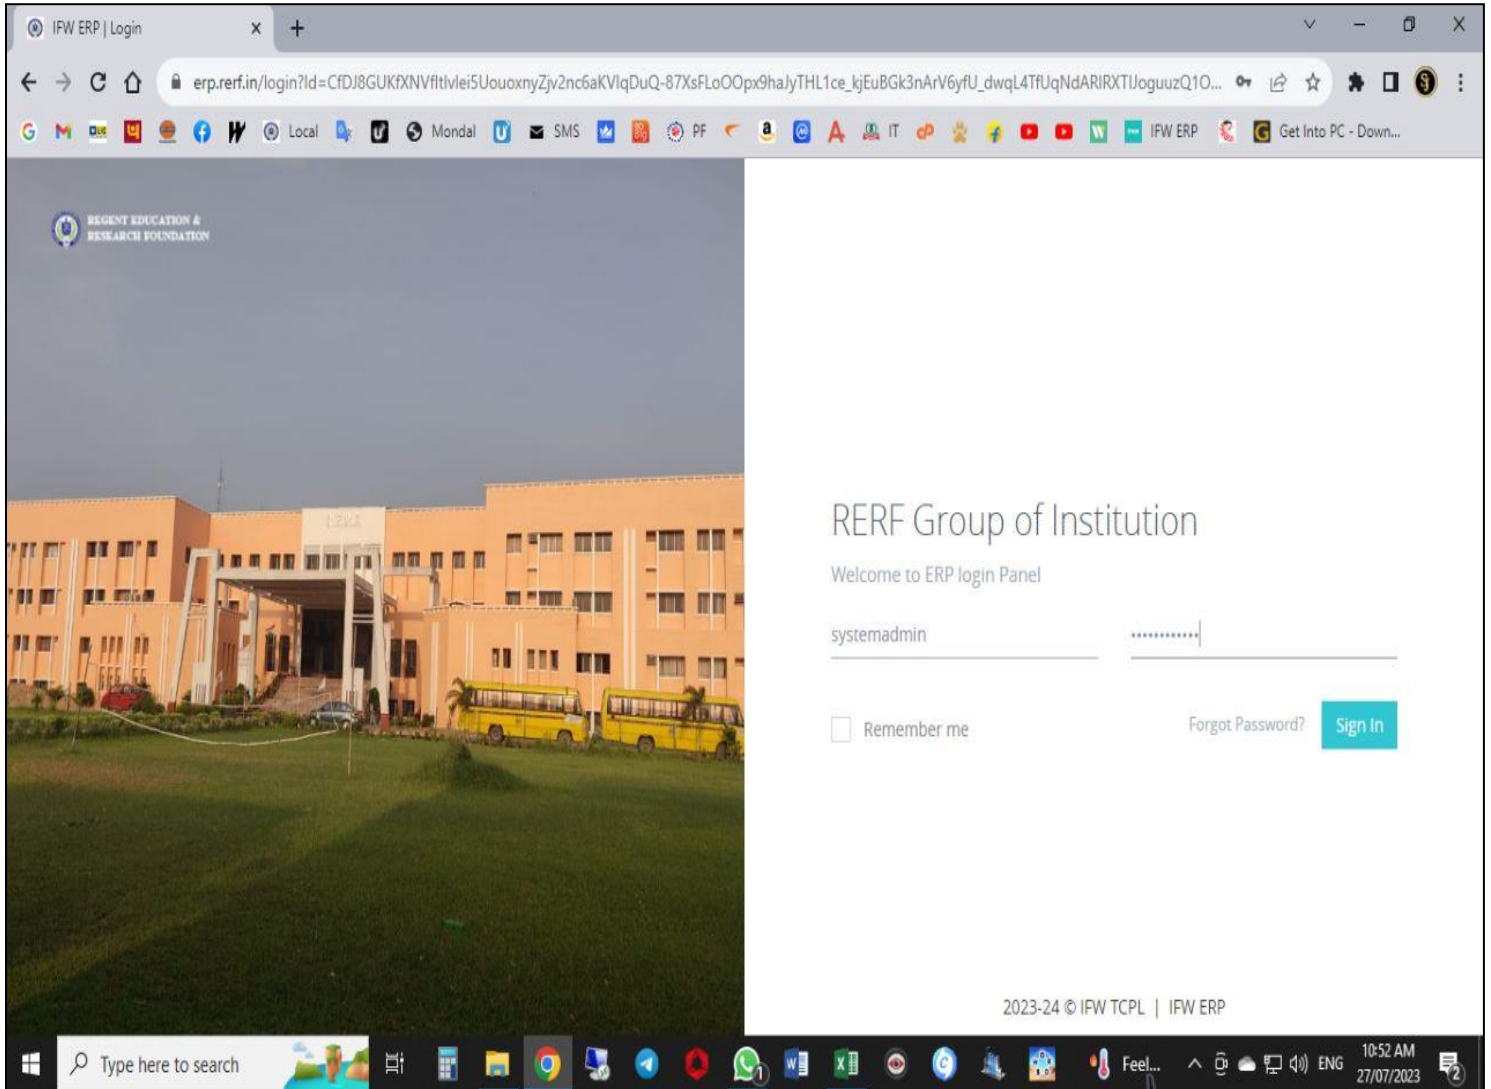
IFW ERP | Login

erp.rerf.in/login?Id=CfDJ8GUKfXNVfltlvlei5UouoxnyZjv2nc6aKVlqDuQ-87XsFLoOOpx9haJyTHL1ce_kjEuBGk3nArV6yfU_dwqL4TfUqNdARIRXTlJoguuzQ1O...

Local Mondal SMS PF IT IFW ERP Get Into PC - Down...

REGENT EDUCATION & RESEARCH FOUNDATION

RERF Group of Institution

Welcome to ERP login Panel

systemadmin

•••••••••••••

Remember me

Forgot Password?

Sign In

2023-24 © IFW TCPL | IFW ERP

Type here to search

Feel...

ENG

10:52 AM
27/07/2023

2